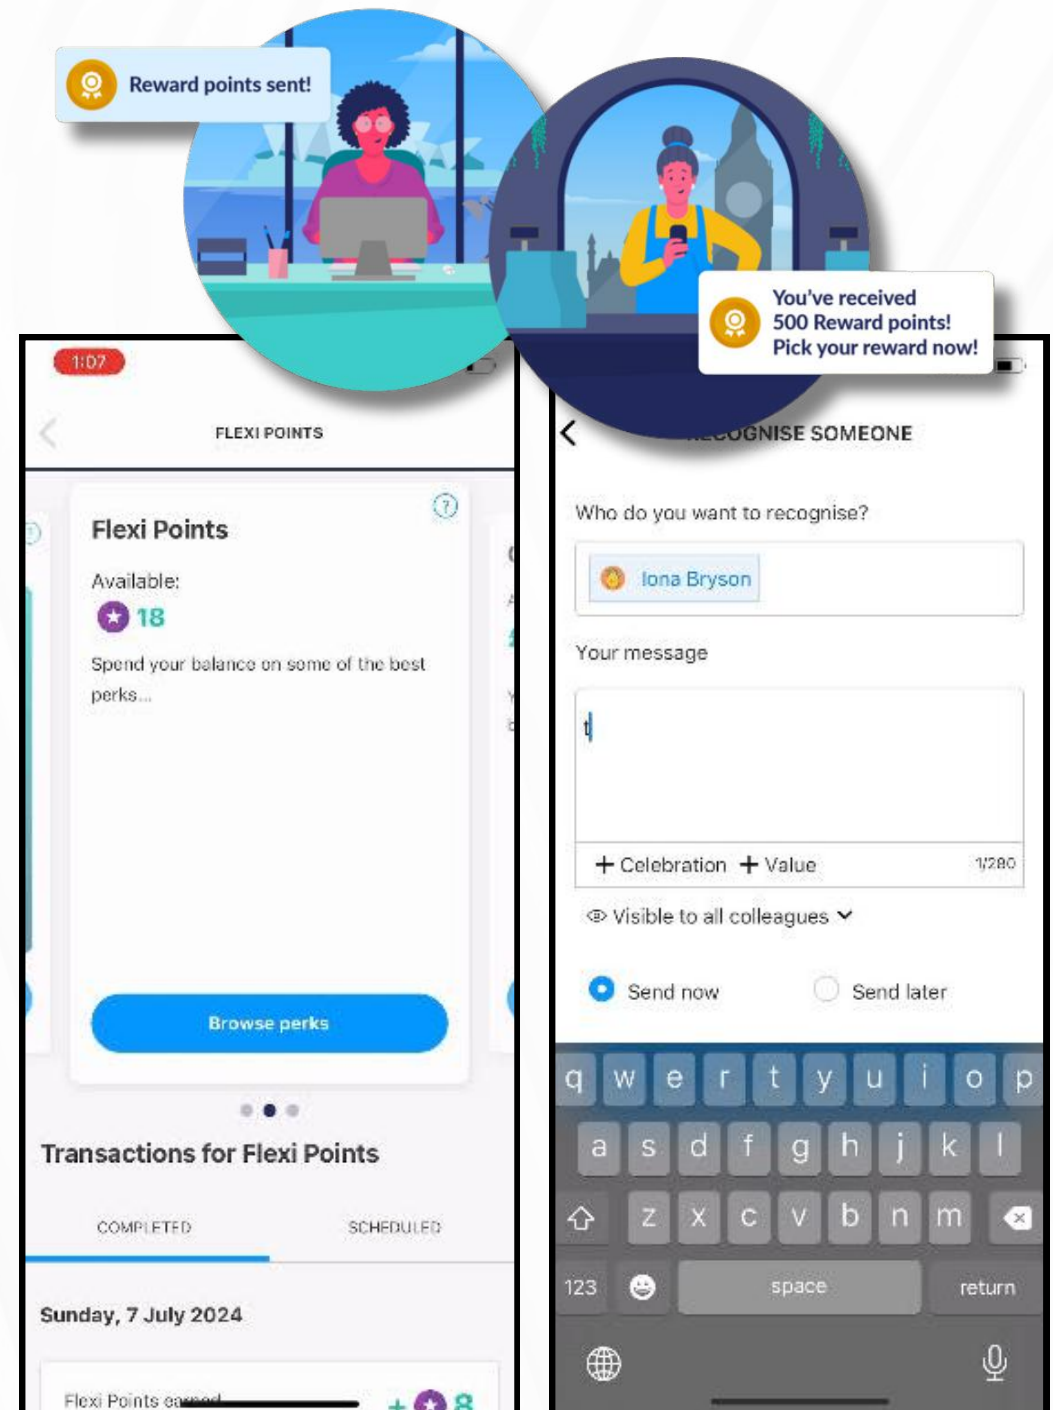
Reward points sent!

You've received 500 Reward points! Pick your reward now!

1:07

FLEXI POINTS

Flexi Points

Available:

18

Spend your balance on some of the best perks...

Browse perks

Transactions for Flexi Points

COMPLETED

SCHEDULED

Sunday, 7 July 2024

Flexi Points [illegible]

+ 8

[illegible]COGNISE SOMEONE

Who do you want to recognise?

Iona Bryson

Your message

t

+ Celebration + Value

1/280

Visible to all colleagues

Send now

Send later

q w e r t y u i o p

a s d f g h j k l

z x c v b n m

123

space

return